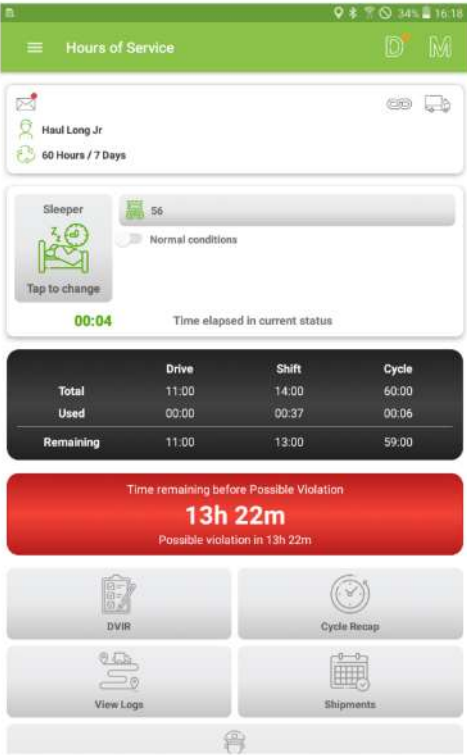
34% 16:18

Hours of Service

D M

Haul Long Jr

60 Hours / 7 Days

Sleeper

Tap to change

56

Normal conditions

00:04

Time elapsed in current status

| | Drive | Shift | Cycle |
|---|---|---|---|
| Total | 11:00 | 14:00 | 60:00 |
| Used | 00:00 | 00:37 | 00:06 |
| Remaining | 11:00 | 13:00 | 59:00 |

Time remaining before Possible Violation

13h 22m

Possible violation in 13h 22m

DVIR

Cycle Recap

View Logs

Shipments